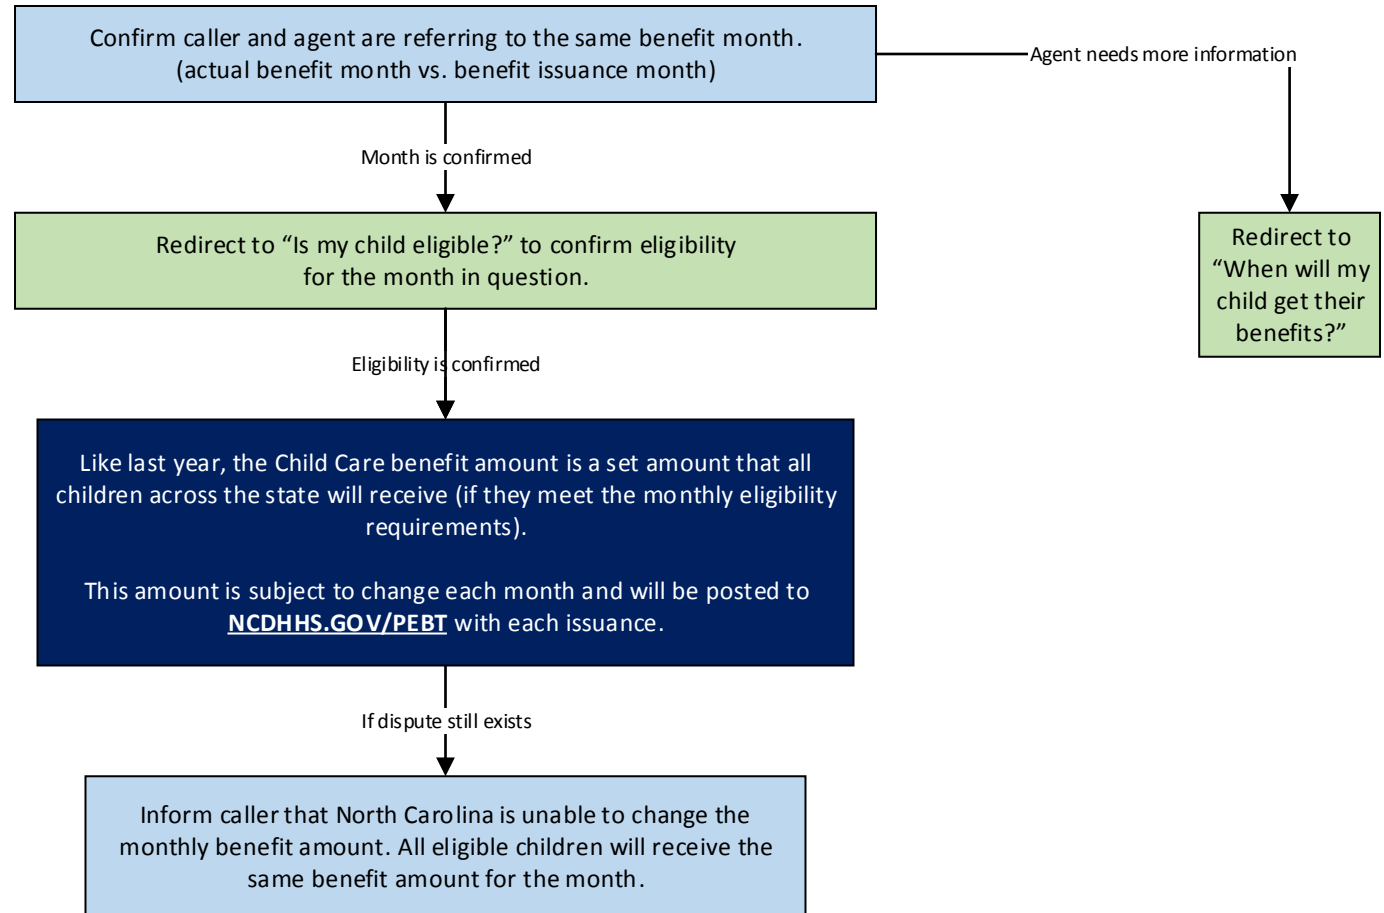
Confirm caller and agent are referring to the same benefit month. (actual benefit month vs. benefit issuance month)

Agent needs more information

Redirect to "When will my child get their benefits?"

Month is confirmed

Redirect to "Is my child eligible?" to confirm eligibility for the month in question.

Eligibility is confirmed

Like last year, the Child Care benefit amount is a set amount that all children across the state will receive (if they meet the monthly eligibility requirements).

This amount is subject to change each month and will be posted to NCDHHS.GOV/PEBT with each issuance.

If dispute still exists

Inform caller that North Carolina is unable to change the monthly benefit amount. All eligible children will receive the same benefit amount for the month.